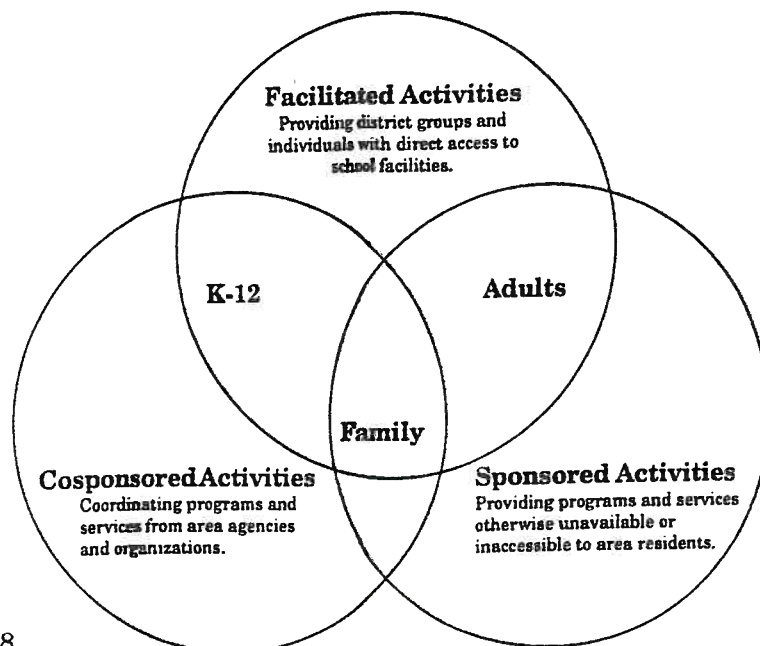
Facilitated Activities
Providing district groups and individuals with direct access to school facilities.

K-12

Adults

Family

CosponsoredActivities
Coordinating programs and services from area agencies and organizations.

Sponsored Activities
Providing programs and services otherwise unavailable or inaccessible to area residents.

8